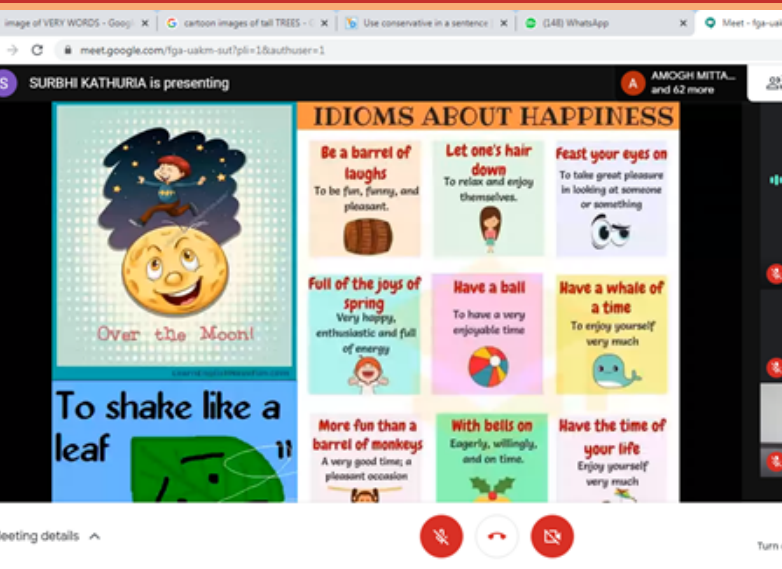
image of VERY WORDS - Googl ×
cartoon images of tall TREES - ×
Use conservative in a sentence ×
(148) WhatsApp ×
Meet - fga-uak

meet.google.com/fga-uakm-sut?pli=1&authuser=1

S SURBHI KATHURIA is presenting

A AMOGH MITTA... and 62 more

Over the Moon!

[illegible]

To shake like a leaf

IDIOMS ABOUT HAPPINESS

Be a barrel of laughs
To be fun, funny, and pleasant.

Let one's hair down
To relax and enjoy themselves.

Feast your eyes on
To take great pleasure in looking at someone or something

Full of the joys of spring
Very happy, enthusiastic and full of energy

Have a ball
To have a very enjoyable time

Have a whale of a time
To enjoy yourself very much

More fun than a barrel of monkeys
A very good time; a pleasant occasion

With bells on
Eagerly, willingly, and on time.

Have the time of your life
Enjoy yourself very much

eeting details

Turn